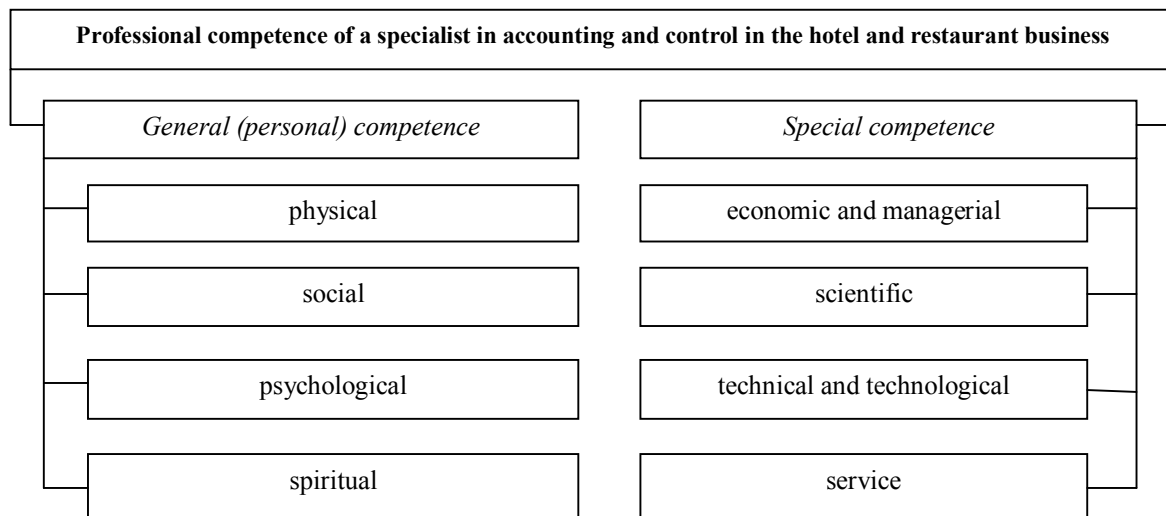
**Professional competence of a specialist in accounting and control in the hotel and restaurant business**

*General (personal) competence*

physical

social

psychological

spiritual

*Special competence*

economic and managerial

scientific

technical and technological

service